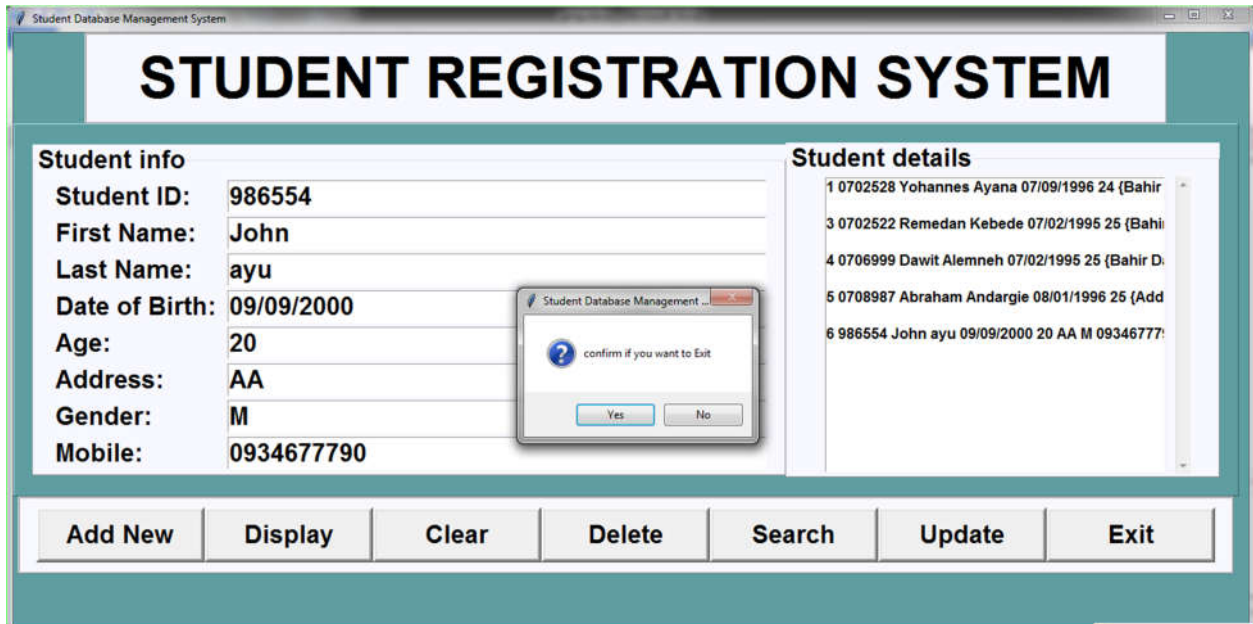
Student Database Management System

STUDENT REGISTRATION SYSTEM

Student info

Student ID: 986554

First Name: John

Last Name: ayu

Date of Birth: 09/09/2000

Age: 20

Address: AA

Gender: M

Mobile: 0934677790

Student Database Management ...

confirm if you want to Exit

Yes No

Student details

1 0702528 Yohannes Ayana 07/09/1996 24 {Bahir

3 0702522 Remedan Kebede 07/02/1995 25 {Bahi

4 0706999 Dawit Alemneh 07/02/1995 25 {Bahir D

5 0708987 Abraham Andargie 08/01/1996 25 {Add

6 986554 John ayu 09/09/2000 20 AA M 09346777

Add New Display Clear Delete Search Update Exit